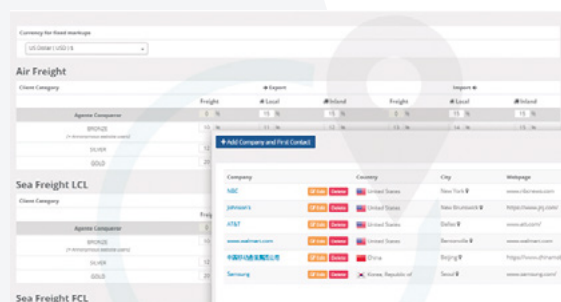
Currency for fixed markups

US Dollar ( USD ) $

Air Freight

Client Category

Export

Import

Freight

Local

Inland

Freight

Local

Inland

Agente Comparer

BRONZE

SILVER

GOLD

Sea Freight LCL

Client Category

Agente Comparer

BRONZE

SILVER

GOLD

Sea Freight FCL

+ Add Company and First Contact

| Company | | Country | City | Webpage |
|---|---|---|---|---|
| NBC | Edit Delete | United States | New York | www.nbcnews.com |
| Johnson's | Edit Delete | United States | New Brunswick | https://www.jnj.com/ |
| AT&T | Edit Delete | United States | Dallas | www.att.com/ |
| www.walmart.com | Edit Delete | United States | Bentonville | www.walmart.com |
| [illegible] | Edit Delete | China | Beijing | https://www.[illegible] |
| Samsung | Edit Delete | Korea, Republic of | Seoul | www.samsung.com/ |